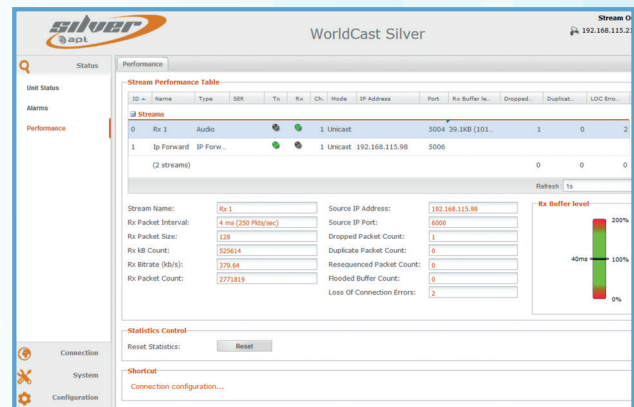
silver
apt

WorldCast Silver

Stream O
192.168.115.2

Status

Unit Status

Alarms

Performance

Connection

System

Configuration

Performance

Stream Performance Table

| ID ▲ | Name | Type | SER | Tx | Rx | Ch. | Mode | IP Address | Port | Rx Buffer le... | Dropped... | Duplicat... | LOC Erro... |
|---|---|---|---|---|---|---|---|---|---|---|---|---|---|
| ⊟ Streams | | | | | | | | | | | | | |
| 0 | Rx 1 | Audio | | | | 1 | Unicast | | 5004 | 39.1KB (101... | | 1 | 0 | 2 |
| 1 | Ip Forward | IP Forw... | | | | 1 | Unicast | 192.168.115.98 | 5006 | | | | |
| | (2 streams) | | | | | | | | | | | 0 | 0 |

Refresh 1s

Stream Name: Rx 1
Rx Packet Interval: 4 ms (250 Pkts/sec)
Rx Packet Size: 128
Rx kB Count: 525614
Rx Bitrate (kb/s): 370.64
Rx Packet Count: 2771819

Source IP Address: 192.168.115.98
Source IP Port: 6000
Dropped Packet Count: 1
Duplicate Packet Count: 0
Resequenced Packet Count: 0
Flooded Buffer Count: 0
Loss Of Connection Errors: 2

Rx Buffer level
200%
40ms
100%
0%

Statistics Control
Reset Statistics: Reset

Shortcut
Connection configuration...